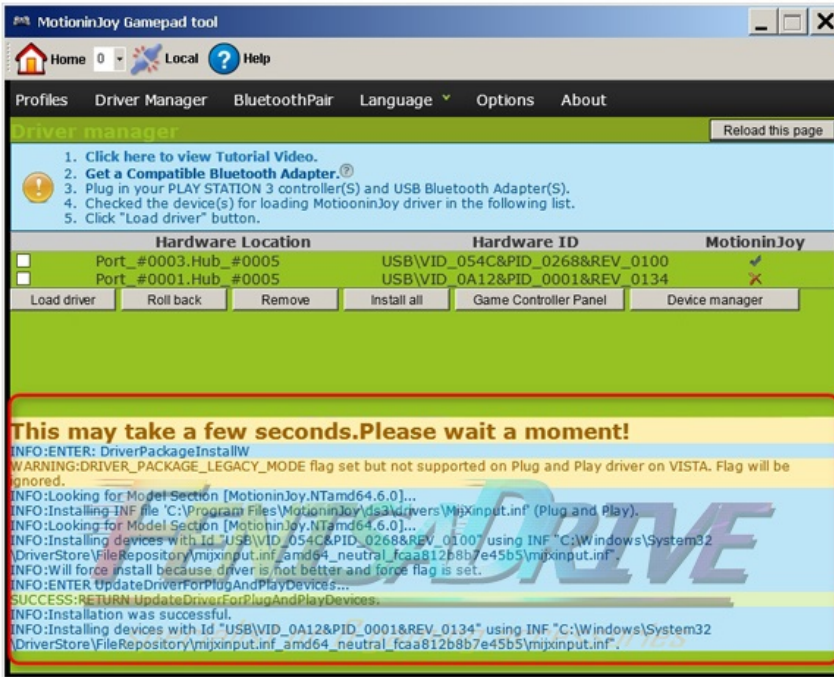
MotioninJoy Gamepad tool

Home 0 Local Help

Profiles Driver Manager BluetoothPair Language Options About

Driver manager

Reload this page

1. Click here to view Tutorial Video.
2. Get a Compatible Bluetooth Adapter.
3. Plug in your PLAY STATION 3 controller(S) and USB Bluetooth Adapter(S).
4. Checked the device(s) for loading MotiooninJoy driver in the following list.
5. Click "Load driver" button.

| | Hardware Location | Hardware ID | MotioninJoy |
|---|---|---|---|
| | Port_#0003.Hub_#0005 | USB\VID_054C&PID_0268&REV_0100 | ✓ |
| | Port_#0001.Hub_#0005 | USB\VID_0A12&PID_0001&REV_0134 | ✗ |

Load driver Roll back Remove Install all Game Controller Panel Device manager

This may take a few seconds.Please wait a moment!
INFO:ENTER: DriverPackageInstallW
WARNING:DRIVER_PACKAGE_LEGACY_MODE flag set but not supported on Plug and Play driver on VISTA. Flag will be ignored.
INFO:Looking for Model Section [MotioninJoy.NTamd64.6.0]...
INFO:Installing INF file 'C:\Program Files\MotioninJoy\ds3\drivers\MijXinput.inf' (Plug and Play).
INFO:Looking for Model Section [MotioninJoy.NTamd64.6.0]...
INFO:Installing devices with Id "USB\VID_054C&PID_0268&REV_0100" using INF "C:\Windows\System32\DriverStore\FileRepository\mijxinput.inf_amd64_neutral_fcaa812b8b7e45b5\mijxinput.inf".
INFO:Will force install because driver is not better and force flag is set.
INFO:ENTER UpdateDriverForPlugAndPlayDevices...
SUCCESS:RETURN UpdateDriverForPlugAndPlayDevices.
INFO:Installation was successful.
INFO:Installing devices with Id "USB\VID_0A12&PID_0001&REV_0134" using INF "C:\Windows\System32\DriverStore\FileRepository\mijxinput.inf_amd64_neutral_fcaa812b8b7e45b5\mijxinput.inf".

DRIVE